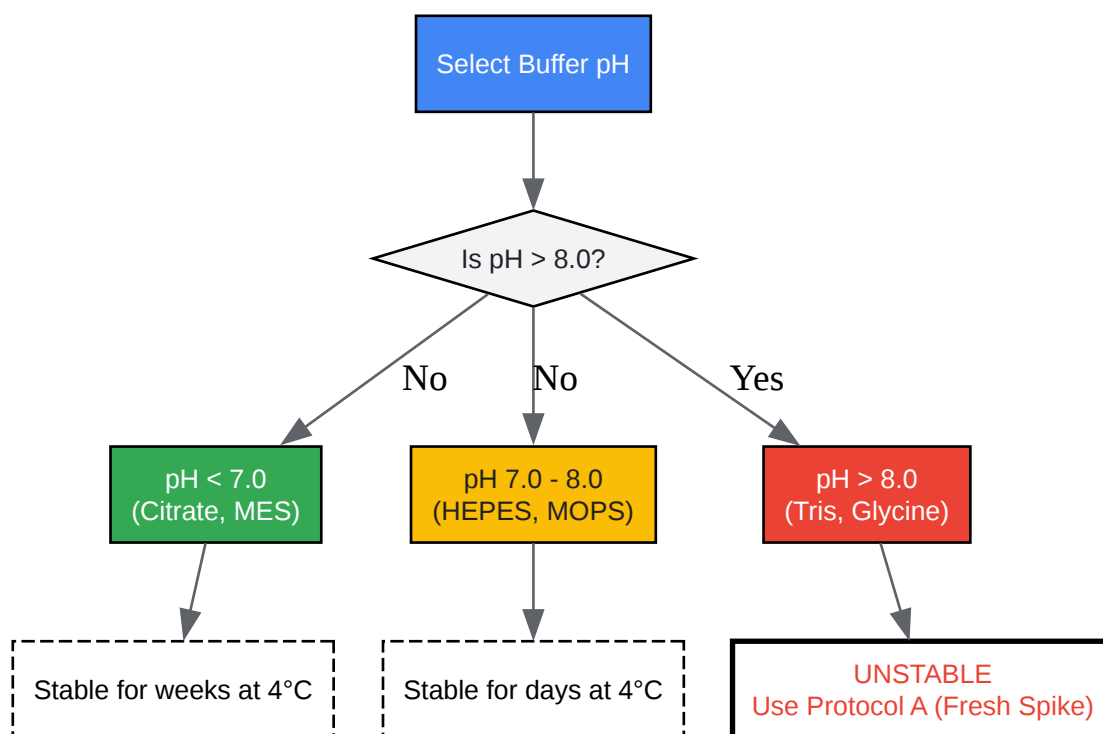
Select Buffer pH

Is pH > 8.0?

No

No

Yes

pH < 7.0
(Citrate, MES)

pH 7.0 - 8.0
(HEPES, MOPS)

pH > 8.0
(Tris, Glycine)

Stable for weeks at 4°C

Stable for days at 4°C

UNSTABLE
Use Protocol A (Fresh Spike)